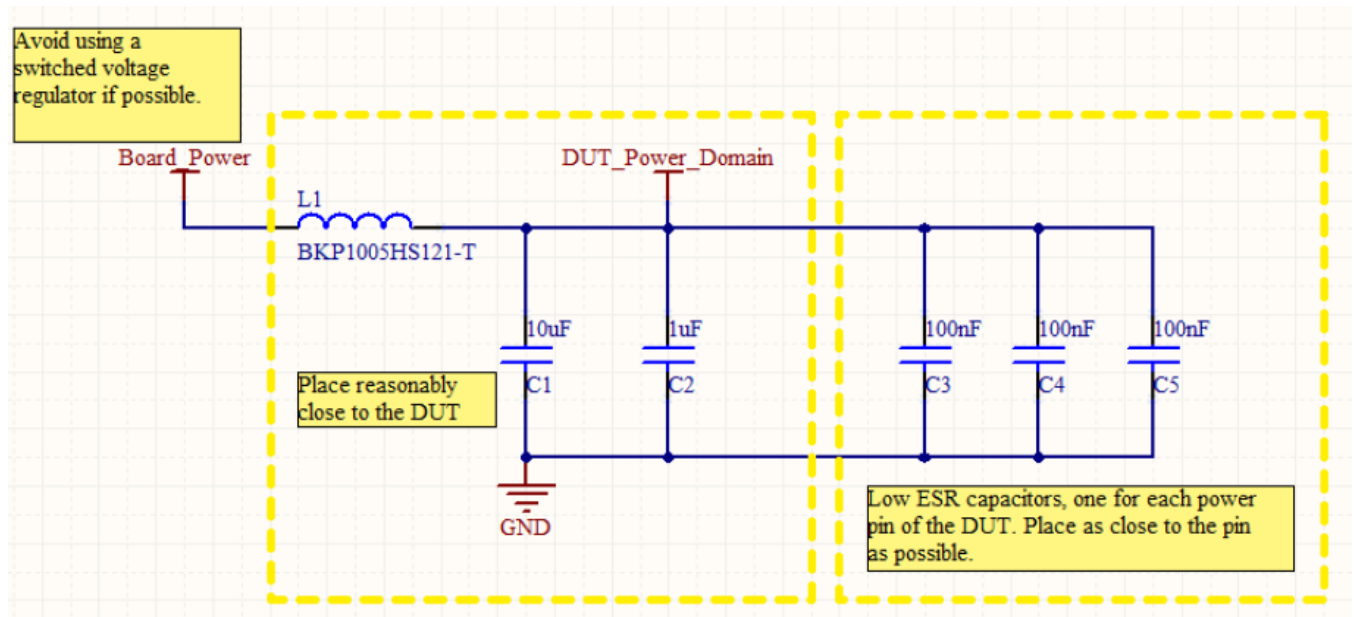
Avoid using a switched voltage regulator if possible.

Board_Power

L1

BKP1005HS121-T

DUT_Power_Domain

10uF

C1

1uF

C2

Place reasonably close to the DUT

GND

100nF

C3

100nF

C4

100nF

C5

Low ESR capacitors, one for each power pin of the DUT. Place as close to the pin as possible.